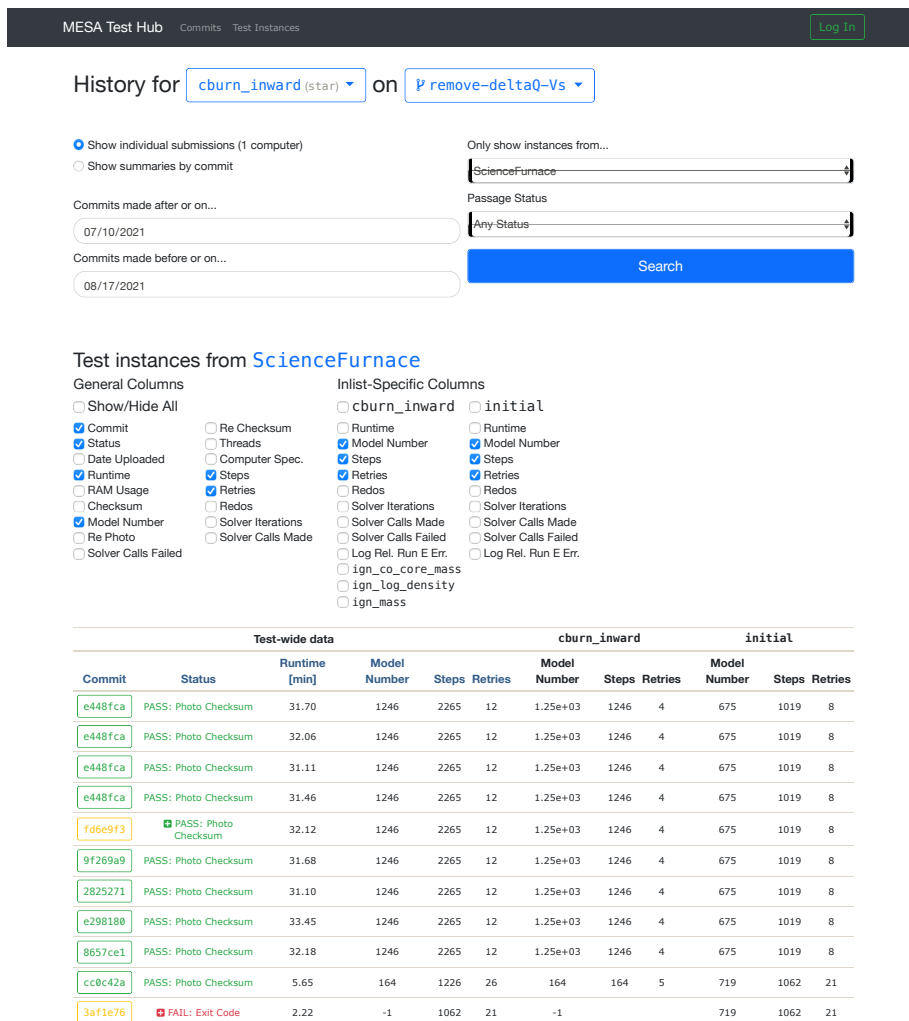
MESA Test Hub Commits Test Instances Log In

History for cburn_inward (star) on remove-deltaQ-Vs

Show individual submissions (1 computer)
Show summaries by commit

Commits made after or on...
07/10/2021

Commits made before or on...
08/17/2021

Only show instances from...
ScienceFurnace

Passage Status
Any Status

Search

Test instances from ScienceFurnace

General Columns
Show/Hide All
Commit
Status
Date Uploaded
Runtime
RAM Usage
Checksum
Model Number
Re Photo
Solver Calls Failed
Re Checksum
Threads
Computer Spec.
Steps
Retries
Redos
Solver Iterations
Solver Calls Made

Inlist-Specific Columns
cburn_inward
Runtime
Model Number
Steps
Retries
Redos
Solver Iterations
Solver Calls Made
Solver Calls Failed
Log Rel. Run E Err.
ign_co_core_mass
ign_log_density
ign_mass

initial
Runtime
Model Number
Steps
Retries
Redos
Solver Iterations
Solver Calls Made
Solver Calls Failed
Log Rel. Run E Err.

| Test-wide data | | | | | | cburn_inward | | | initial | | |
|---|---|---|---|---|---|---|---|---|---|---|---|
| Commit | Status | Runtime [min] | Model Number | Steps | Retries | Model Number | Steps | Retries | Model Number | Steps | Retries |
| e448fca | PASS: Photo Checksum | 31.70 | 1246 | 2265 | 12 | 1.25e+03 | 1246 | 4 | 675 | 1019 | 8 |
| e448fca | PASS: Photo Checksum | 32.06 | 1246 | 2265 | 12 | 1.25e+03 | 1246 | 4 | 675 | 1019 | 8 |
| e448fca | PASS: Photo Checksum | 31.11 | 1246 | 2265 | 12 | 1.25e+03 | 1246 | 4 | 675 | 1019 | 8 |
| e448fca | PASS: Photo Checksum | 31.46 | 1246 | 2265 | 12 | 1.25e+03 | 1246 | 4 | 675 | 1019 | 8 |
| fd6e9f3 | PASS: Photo Checksum | 32.12 | 1246 | 2265 | 12 | 1.25e+03 | 1246 | 4 | 675 | 1019 | 8 |
| 9f269a9 | PASS: Photo Checksum | 31.68 | 1246 | 2265 | 12 | 1.25e+03 | 1246 | 4 | 675 | 1019 | 8 |
| 2825271 | PASS: Photo Checksum | 31.10 | 1246 | 2265 | 12 | 1.25e+03 | 1246 | 4 | 675 | 1019 | 8 |
| e298180 | PASS: Photo Checksum | 33.45 | 1246 | 2265 | 12 | 1.25e+03 | 1246 | 4 | 675 | 1019 | 8 |
| 8657ce1 | PASS: Photo Checksum | 32.18 | 1246 | 2265 | 12 | 1.25e+03 | 1246 | 4 | 675 | 1019 | 8 |
| cc0c42a | PASS: Photo Checksum | 5.65 | 164 | 1226 | 26 | 164 | 164 | 5 | 719 | 1062 | 21 |
| 3af1e76 | FAIL: Exit Code | 2.22 | -1 | 1062 | 21 | -1 | | | 719 | 1062 | 21 |